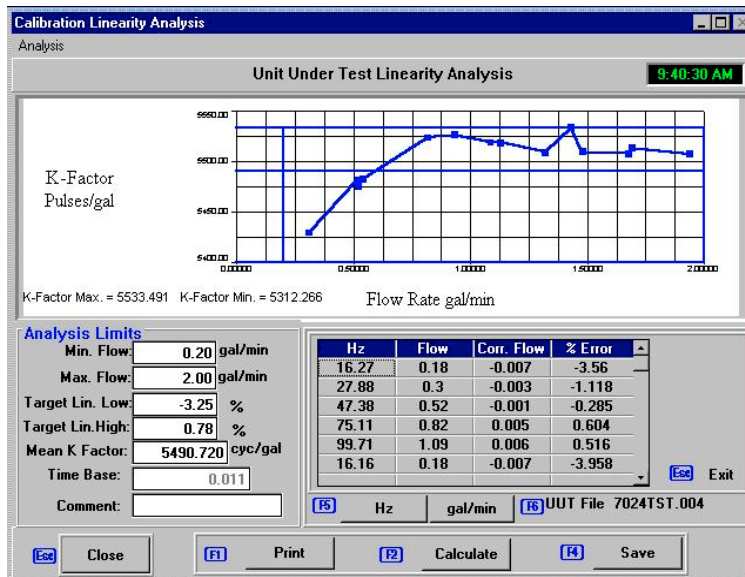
Calibration Linearity Analysis

Analysis

Unit Under Test Linearity Analysis

9:40:30 AM

5550.00

5500.00

5450.00

5400.00

0.00000

0.50000

1.00000

1.50000

2.00000

K-Factor Pulses/gal

K-Factor Max. = 5533.491 K-Factor Min. = 5312.266

Flow Rate gal/min

Analysis Limits

Min. Flow: 0.20 gal/min

Max. Flow: 2.00 gal/min

Target Lin. Low: -3.25 %

Target Lin.High: 0.78 %

Mean K Factor: 5490.720 cyc/gal

Time Base: 0.011

Comment:

| Hz | Flow | Corr. Flow | % Error |
|---|---|---|---|
| 16.27 | 0.18 | -0.007 | -3.56 |
| 27.88 | 0.3 | -0.003 | -1.118 |
| 47.38 | 0.52 | -0.001 | -0.285 |
| 75.11 | 0.82 | 0.005 | 0.604 |
| 99.71 | 1.09 | 0.006 | 0.516 |
| 16.16 | 0.18 | -0.007 | -3.958 |

Esc Exit

F5 Hz gal/min

F6 UUT File 7024TST.004

Esc Close

F1 Print

F2 Calculate

F4 Save